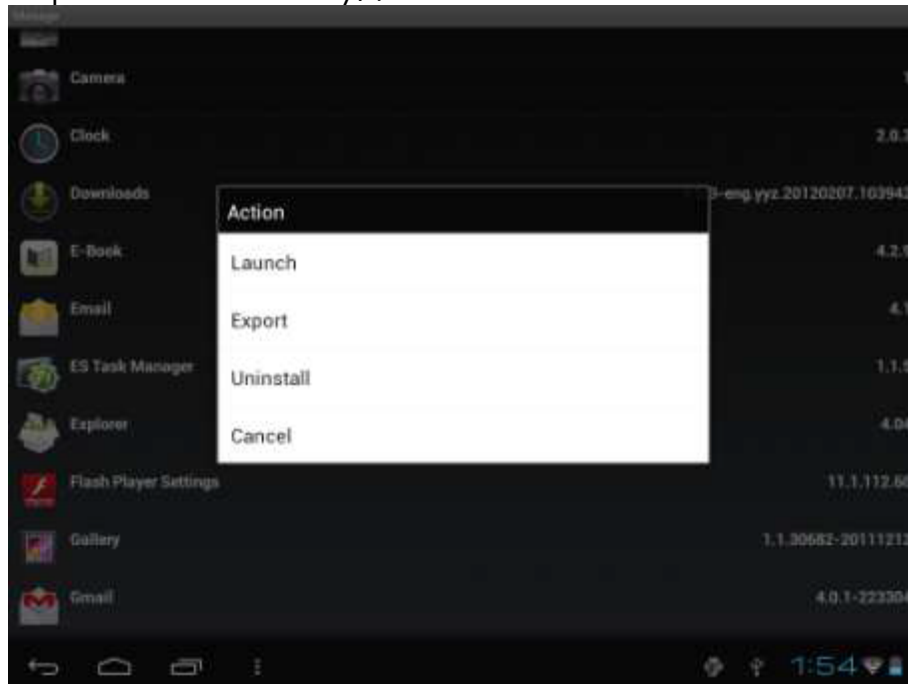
Manage

Camera
1

Clock
2.0.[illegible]

Downloads
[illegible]-eng.yyz.20120207.103942

Action

Launch

Export

Uninstall

Cancel

E-Book
4.2.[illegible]

Email
4.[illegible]

ES Task Manager
1.1.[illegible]

Explorer
4.0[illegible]

Flash Player Settings
11.1.112.6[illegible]

Gallery
1.1.30682-2011121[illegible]

Gmail
4.0.1-22330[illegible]

1:54